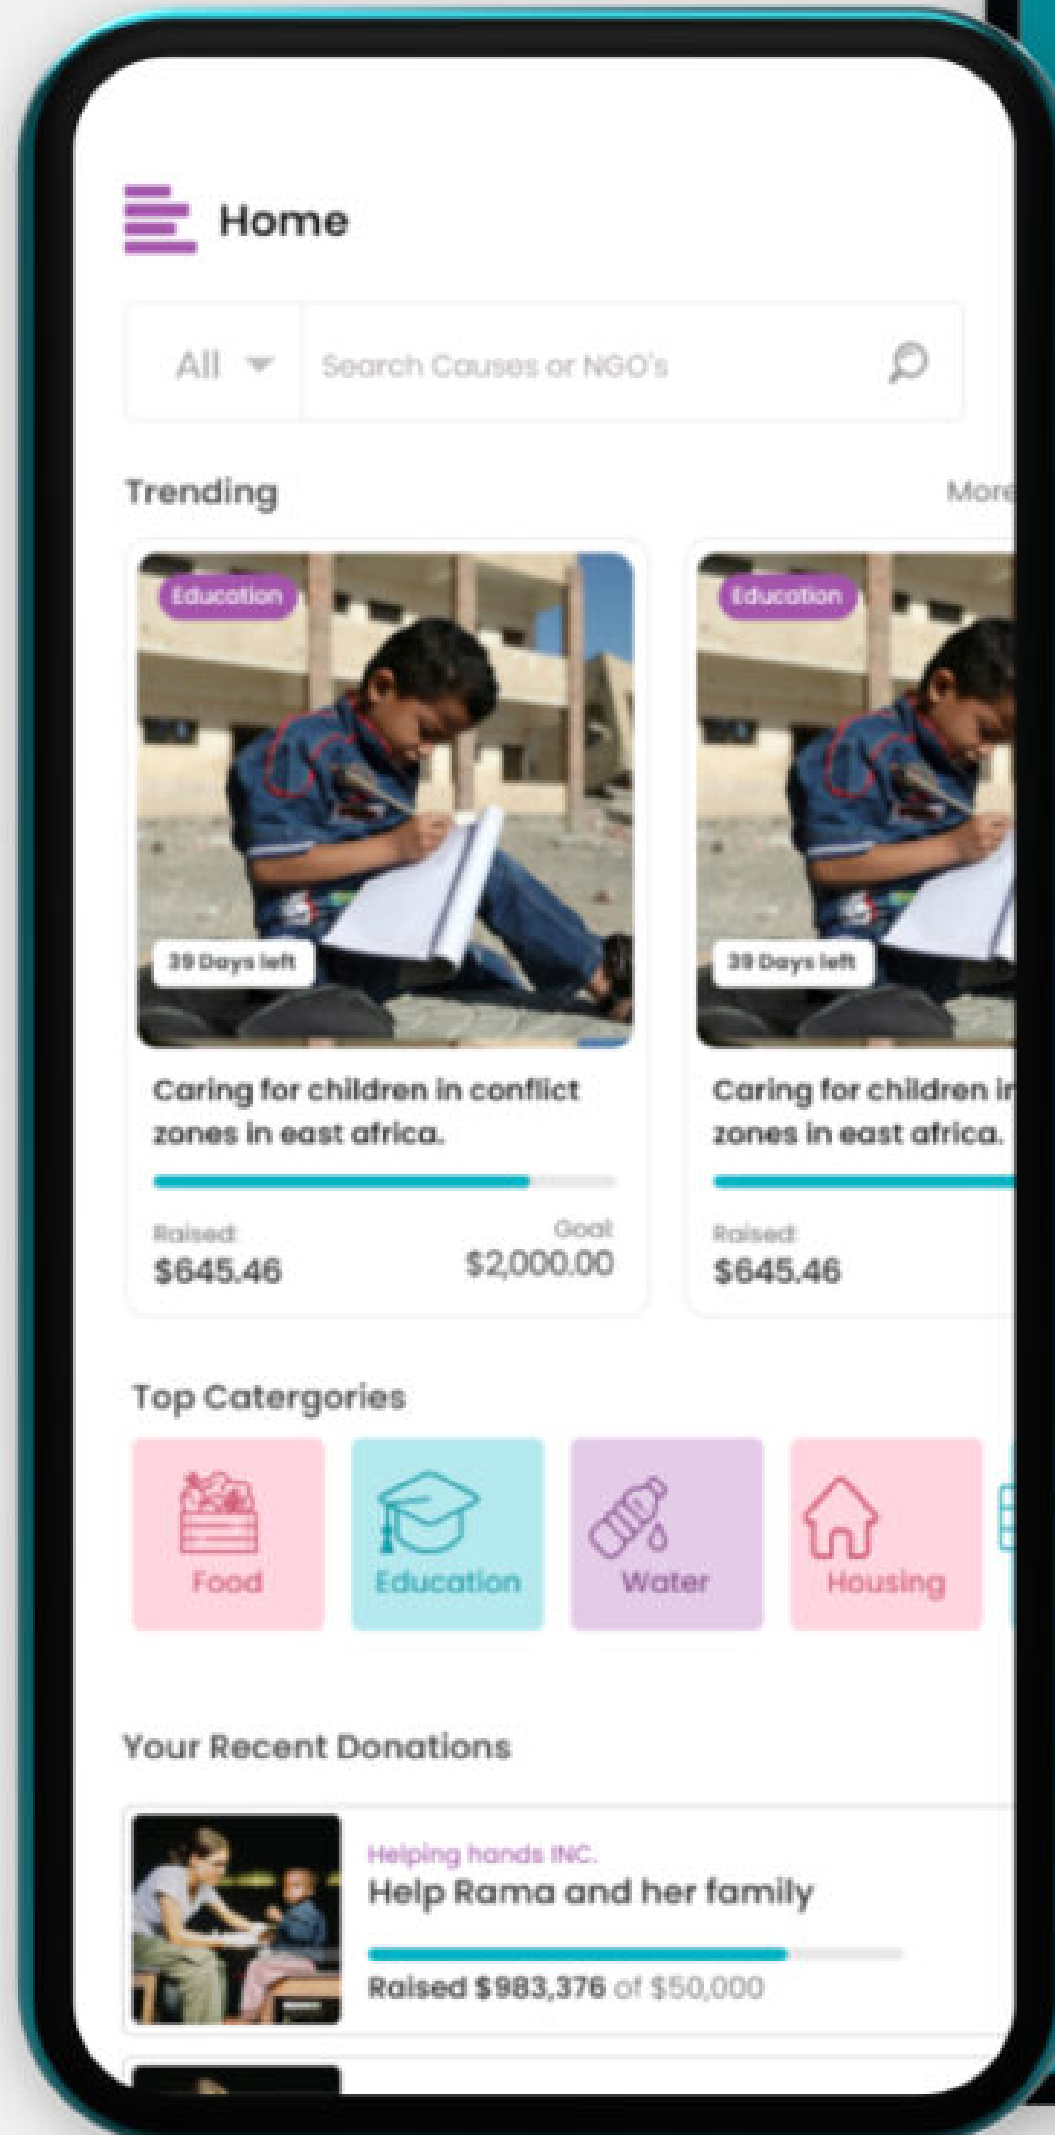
Home

All

Search Causes or NGO's

Trending

More

Education

39 Days left

Caring for children in conflict zones in east africa.

Raised
$645.46

Goal
$2,000.00

Education

39 Days left

Caring for children i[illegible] zones in east africa.

Raised
$645.46

Top Catergories

Food

Education

Water

Housing

Your Recent Donations

Helping hands INC.

Help Rama and her family

Raised $983,376 of $50,000